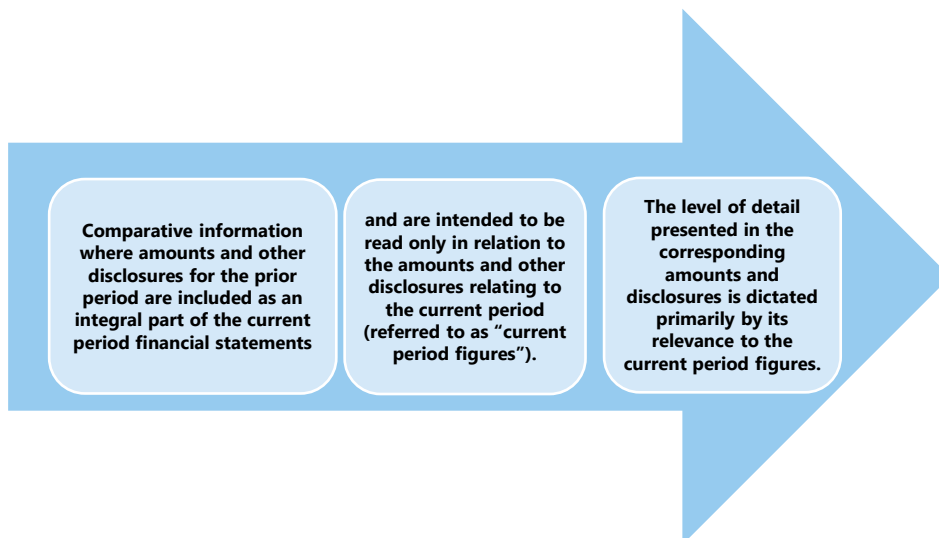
Comparative information where amounts and other disclosures for the prior period are included as an integral part of the current period financial statements

and are intended to be read only in relation to the amounts and other disclosures relating to the current period (referred to as “current period figures”).

The level of detail presented in the corresponding amounts and disclosures is dictated primarily by its relevance to the current period figures.